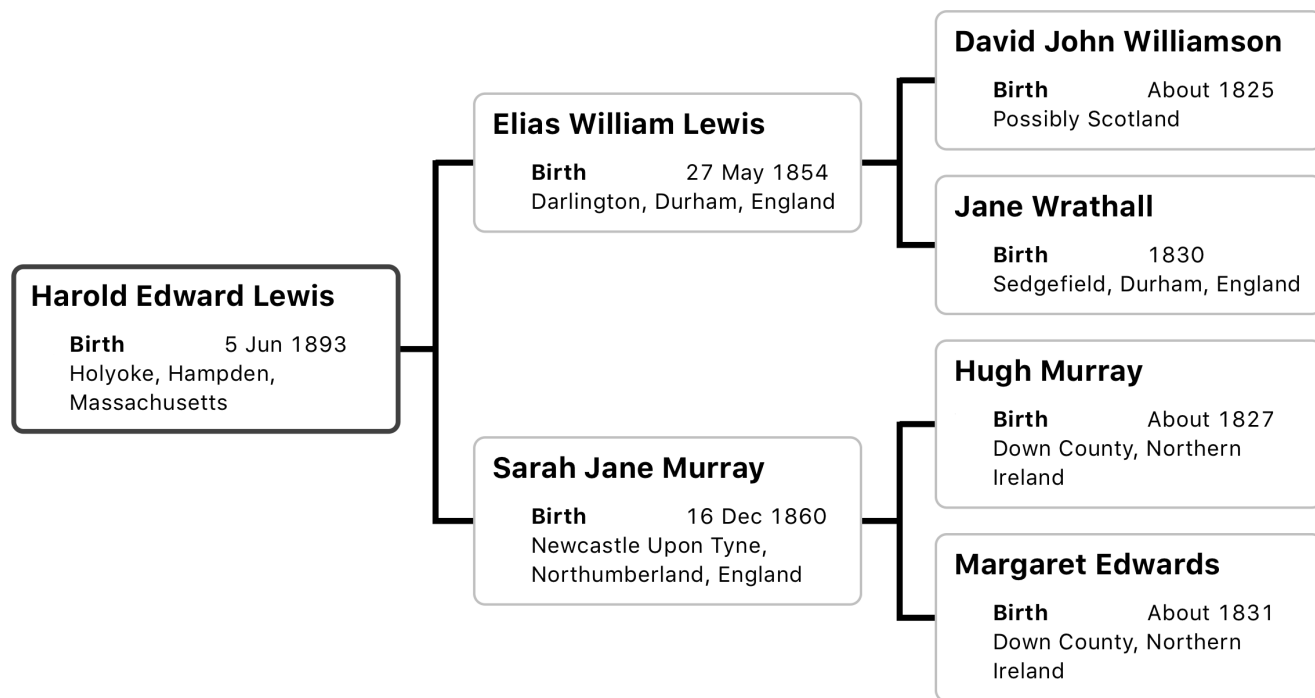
Harold Edward Lewis
Birth 5 Jun 1893
Holyoke, Hampden, Massachusetts

Elias William Lewis
Birth 27 May 1854
Darlington, Durham, England

David John Williamson
Birth About 1825
Possibly Scotland

Jane Wrathall
Birth 1830
Sedgefield, Durham, England

Sarah Jane Murray
Birth 16 Dec 1860
Newcastle Upon Tyne, Northumberland, England

Hugh Murray
Birth About 1827
Down County, Northern Ireland

Margaret Edwards
Birth About 1831
Down County, Northern Ireland